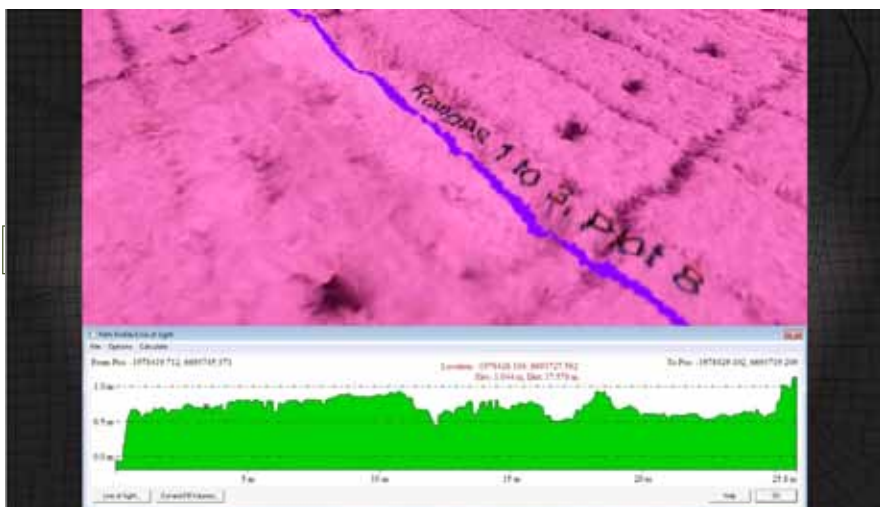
Ranges 1 to 3, Plot 8

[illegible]

File Options Calculate

From Pos - 1978410.712, 6695745.371

Location - 1978426.105, 6695727.592
Elev: 1.044 m, Dist: 25.878 m

To Pos - 1978428.102, 6695719.269

1.0 m

0.5 m

0.0 m

5 m

10 m

15 m

20 m

25.0 m

Line of Sight

Convert Waypoints

Help

OK